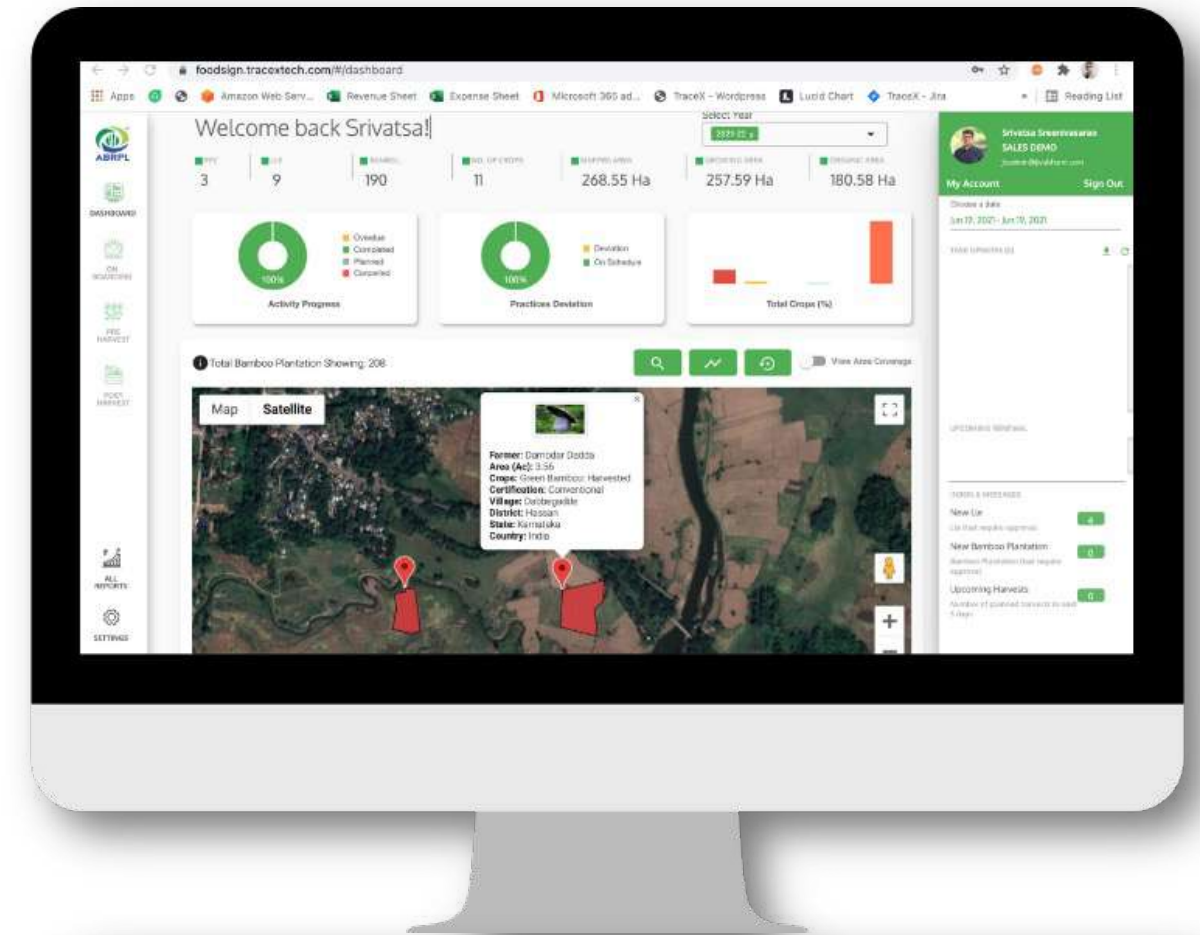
foodsign.tracextech.com/#/dashboard

Apps Amazon Web Serv... Revenue Sheet Expense Sheet Microsoft 365 ad... TraceX - Wordpress Lucid Chart TraceX - Jira Reading List

ABRPL

DASHBOARD

ON BOARDING

PRE HARVEST

POST HARVEST

ALL REPORTS

SETTINGS

Welcome back Srivatsa!

Select Year

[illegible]

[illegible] 3

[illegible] 9

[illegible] 190

NO. OF CROPS 11

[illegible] 268.55 Ha

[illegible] 257.59 Ha

ORGANIC AREA 180.58 Ha

Overdue
Completed
Planned
Canceled

100%

Activity Progress

Deviation
On Schedule

100%

Practices Deviation

Total Crops (%)

Total Bamboo Plantation Showing: 208

View Area Coverage

Map Satellite

Farmer: Damodar Dodda
Area (Ac): 3.56
Crop: Green Bamboo: Harvested
Certification: Conventional
Village: Daddegadde
District: Hassan
State: Karnataka
Country: India

Srivatsa Sreenivasaran
SALES DEMO
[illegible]

My Account Sign Out

Choose a date
Jun 17, 2021 - Jun 17, 2021

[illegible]

UPCOMING RENEWAL

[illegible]

New Lie
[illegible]
4

New Bamboo Plantation
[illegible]
0

Upcoming Harvests
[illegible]
0